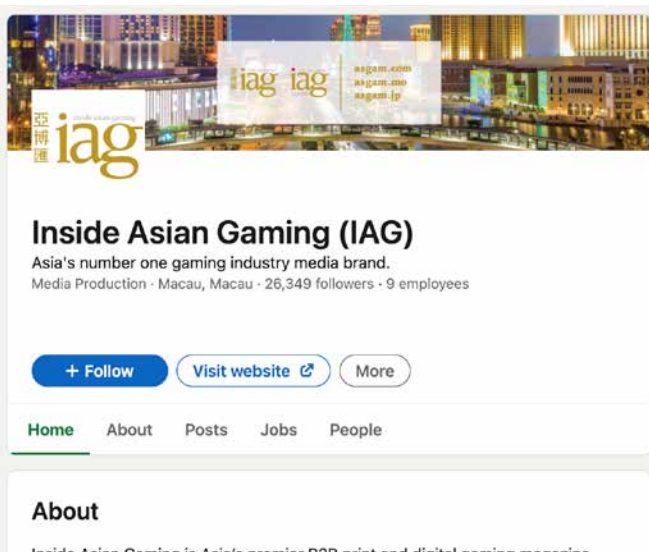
iag iag
asgam.com
asgam.mo
asgam.jp

亞博匯
iag
inside asian gaming

Inside Asian Gaming (IAG)

Asia's number one gaming industry media brand.

Media Production · Macau, Macau · 26,349 followers · 9 employees

+ Follow
Visit website
More

Home
About
Posts
Jobs
People

About

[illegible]